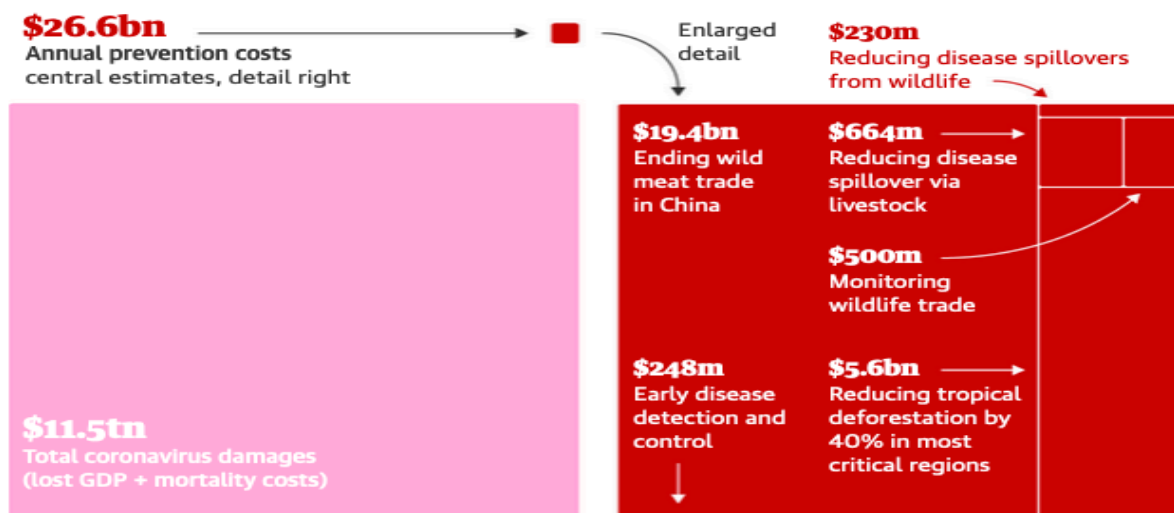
$26.6bn
Annual prevention costs
central estimates, detail right

Enlarged detail

$230m
Reducing disease spillovers from wildlife

$19.4bn
Ending wild meat trade in China

$664m
Reducing disease spillover via livestock

$500m
Monitoring wildlife trade

$248m
Early disease detection and control

$5.6bn
Reducing tropical deforestation by 40% in most critical regions

$11.5tn
Total coronavirus damages
(lost GDP + mortality costs)